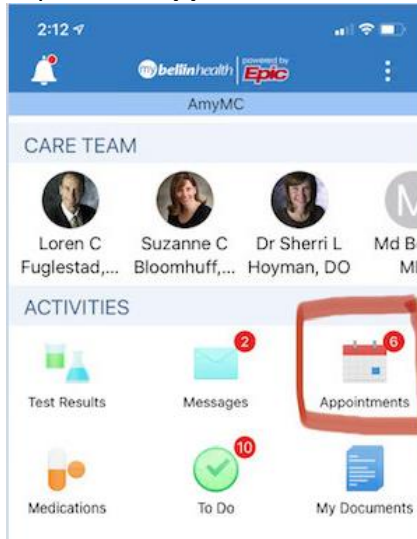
2:12

mybellinhealth | powered by Epic

AmyMC

CARE TEAM

Loren C Fuglestad,...

Suzanne C Bloomhuff,...

Dr Sherri L Hoyman, DO

Md B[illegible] M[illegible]

M

ACTIVITIES

Test Results

2

Messages

6

Appointments

Medications

10

To Do

My Documents